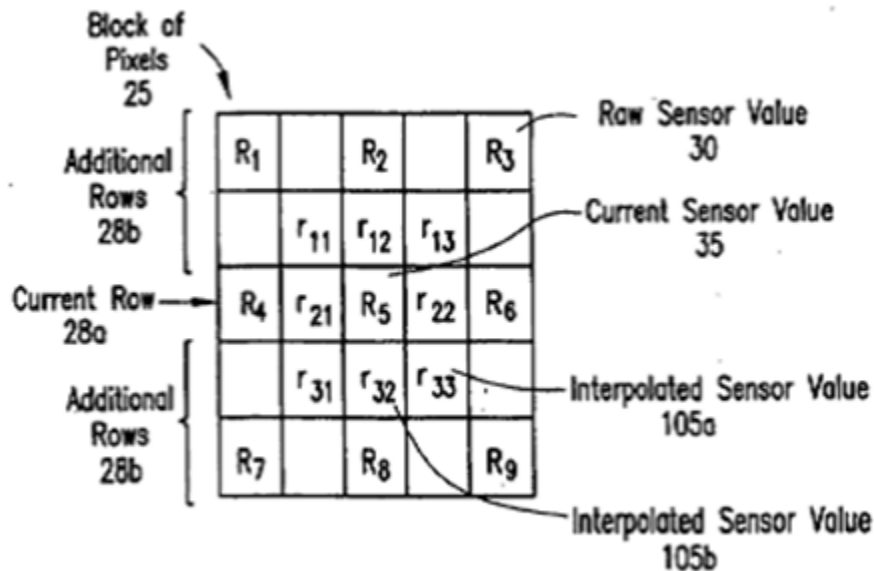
Block of Pixels 25

Additional Rows 28b

Current Row 28a

Additional Rows 28b

| $R_1$ | | $R_2$ | | $R_3$ |
|---|---|---|---|---|
| | $r_{11}$ | $r_{12}$ | $r_{13}$ | |
| $R_4$ | $r_{21}$ | $R_5$ | $r_{22}$ | $R_6$ |
| | $r_{31}$ | $r_{32}$ | $r_{33}$ | |
| $R_7$ | | $R_8$ | | $R_9$ |

Raw Sensor Value 30

Current Sensor Value 35

Interpolated Sensor Value 105a

Interpolated Sensor Value 105b